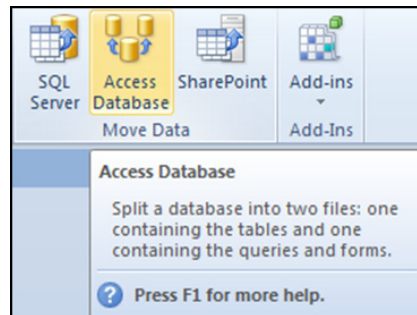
SQL Server

Access Database

SharePoint

Add-ins

Move Data

Add-Ins

Access Database

Split a database into two files: one containing the tables and one containing the queries and forms.

Press F1 for more help.